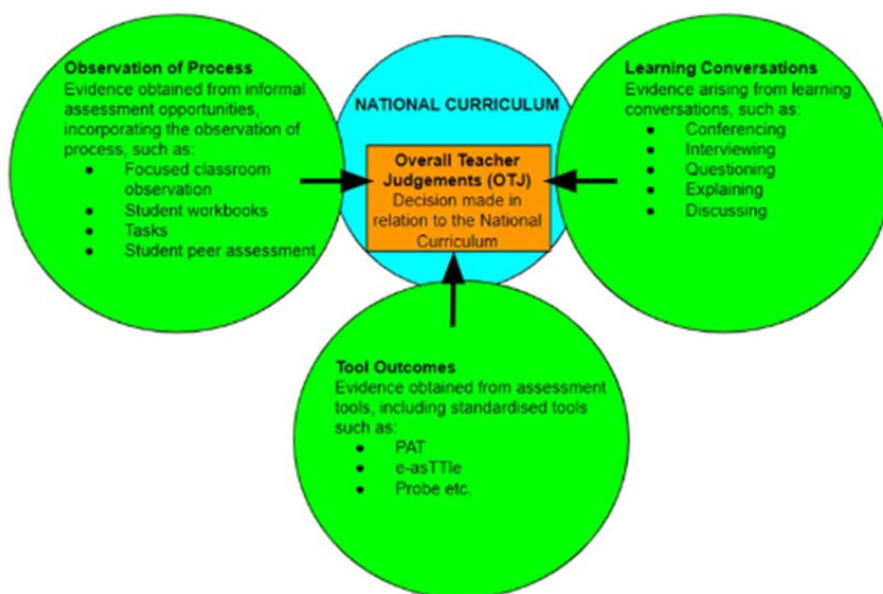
**Observation of Process**
Evidence obtained from informal assessment opportunities, incorporating the observation of process, such as:
- Focused classroom observation
- Student workbooks
- Tasks
- Student peer assessment

NATIONAL CURRICULUM

**Overall Teacher Judgements (OTJ)**
Decision made in relation to the National Curriculum

**Learning Conversations**
Evidence arising from learning conversations, such as:
- Conferencing
- Interviewing
- Questioning
- Explaining
- Discussing

**Tool Outcomes**
Evidence obtained from assessment tools, including standardised tools such as:
- PAT
- e-asTTle
- Probe etc.